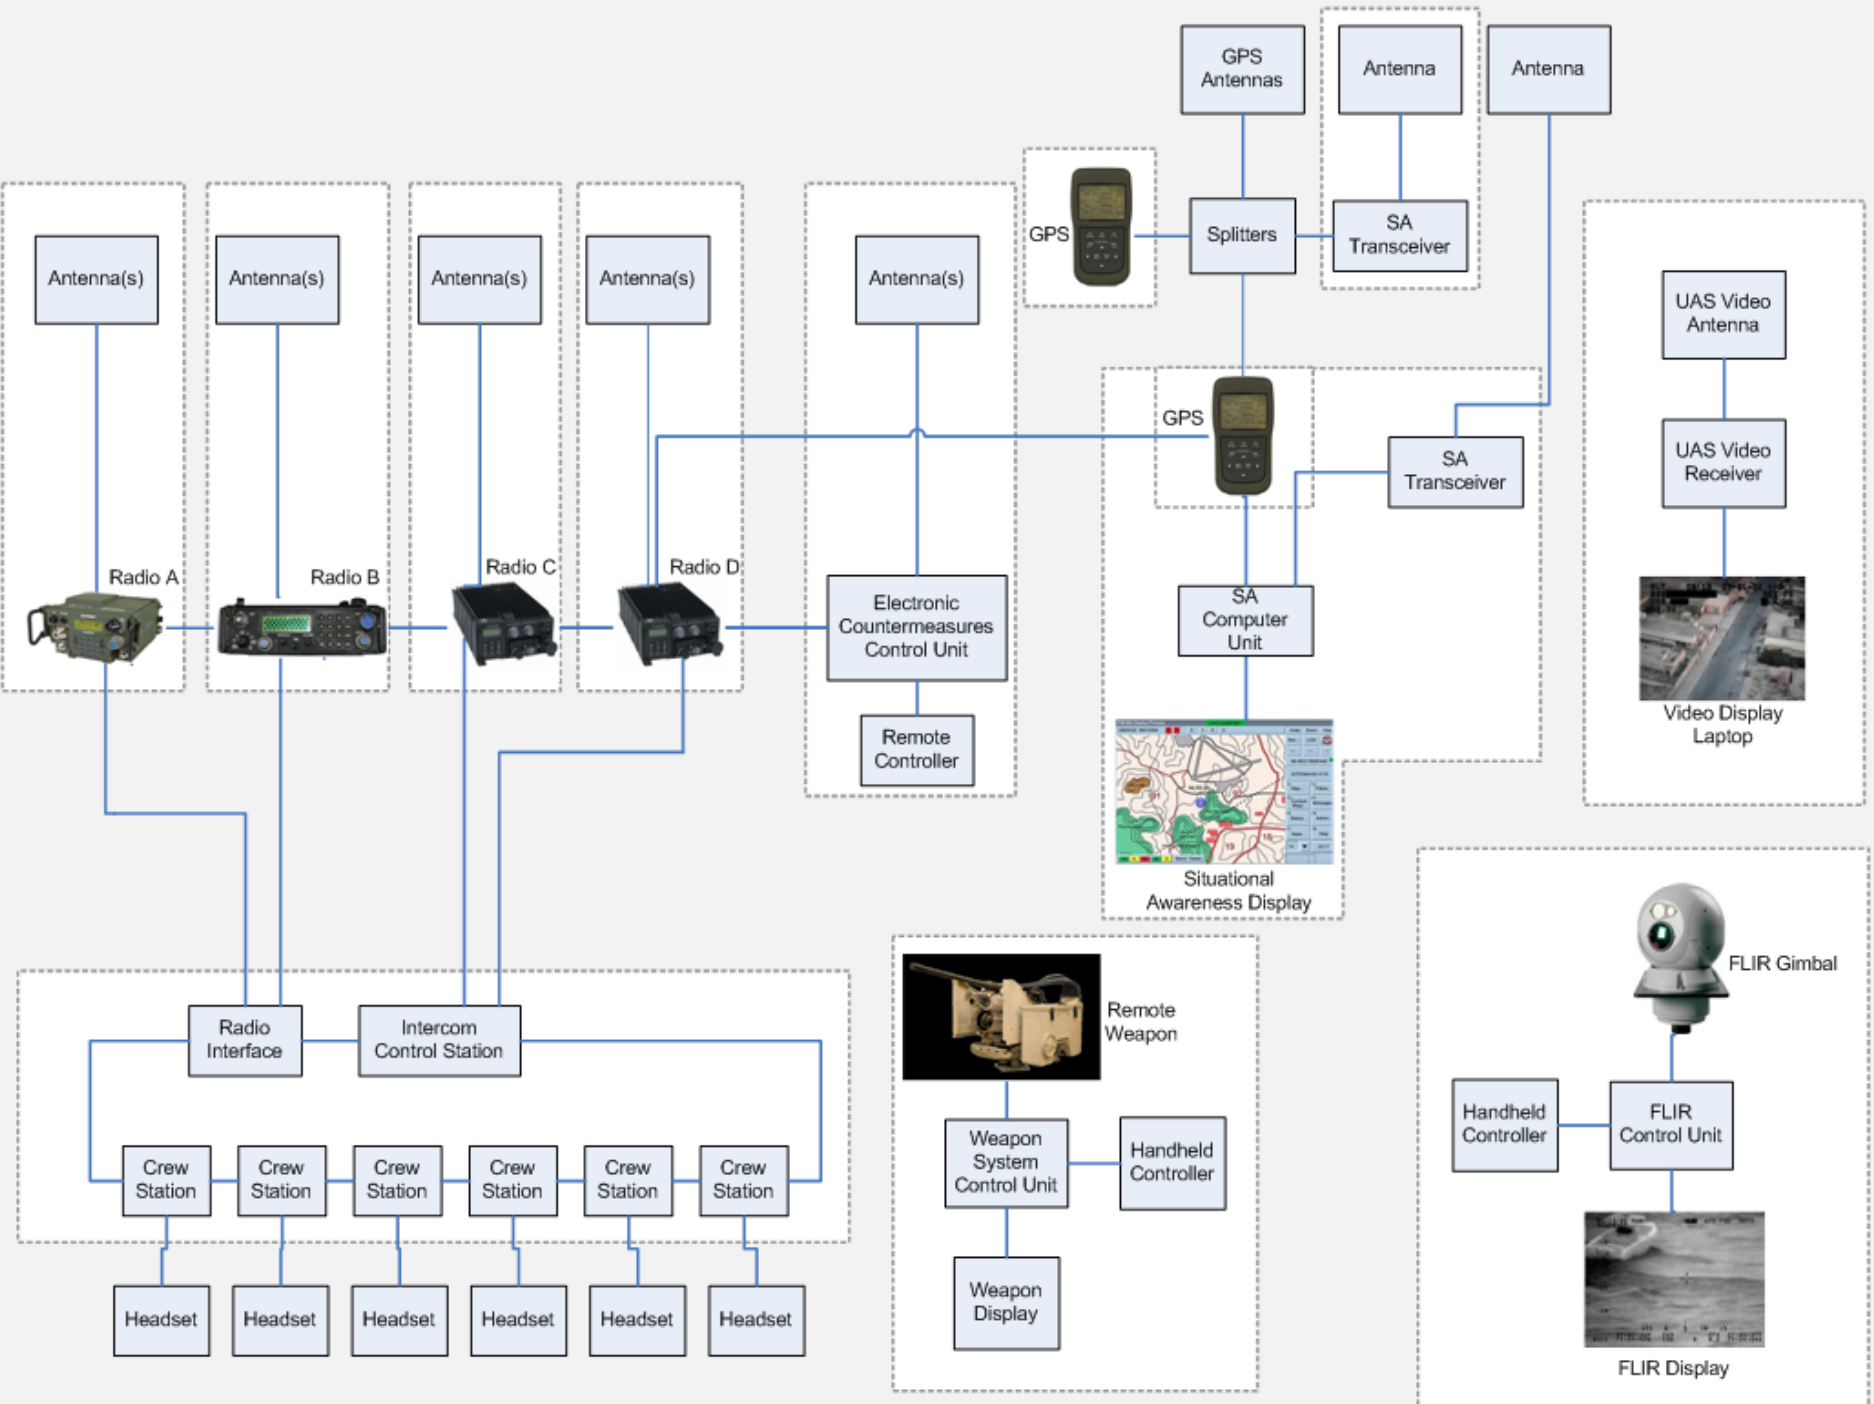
GPS Antennas

Antenna

Antenna

GPS

Splitters

SA Transceiver

Antenna(s)

Antenna(s)

Antenna(s)

Antenna(s)

Antenna(s)

UAS Video Antenna

GPS

SA Transceiver

UAS Video Receiver

Radio A

Radio B

Radio C

Radio D

Electronic Countermeasures Control Unit

SA Computer Unit

Video Display Laptop

Remote Controller

Situational Awareness Display

FLIR Gimbal

Remote Weapon

Radio Interface

Intercom Control Station

Handheld Controller

FLIR Control Unit

Weapon System Control Unit

Handheld Controller

Crew Station

Crew Station

Crew Station

Crew Station

Crew Station

Crew Station

Weapon Display

Headset

Headset

Headset

Headset

Headset

Headset

FLIR Display